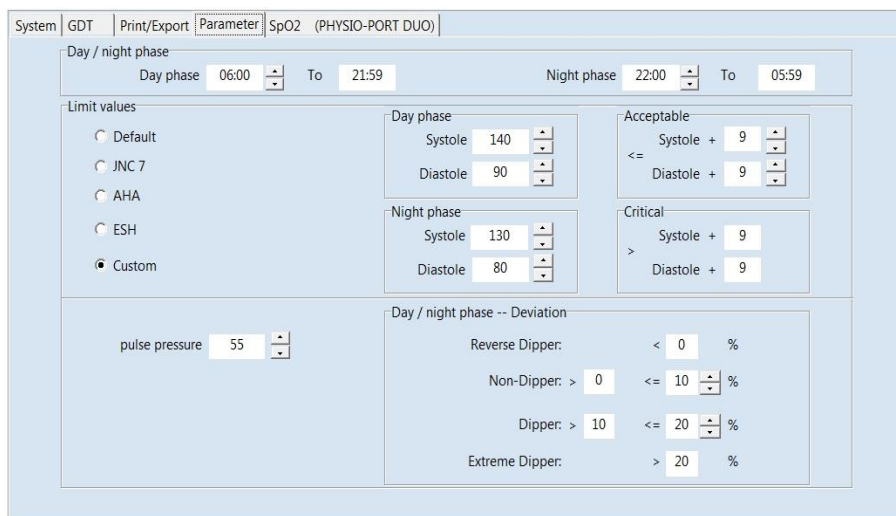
System | GDT | Print/Export | Parameter | SpO2 (PHYSIO-PORT DUO)

Day / night phase
Day phase 06:00 To 21:59
Night phase 22:00 To 05:59

Limit values
Default
JNC 7
AHA
ESH
Custom

Day phase
Systole 140
Diastole 90

Acceptable
<=
Systole + 9
Diastole + 9

Night phase
Systole 130
Diastole 80

Critical
>
Systole + 9
Diastole + 9

pulse pressure 55

Day / night phase -- Deviation
Reverse Dipper: < 0 %
Non-Dipper: > 0 <= 10 %
Dipper: > 10 <= 20 %
Extreme Dipper: > 20 %